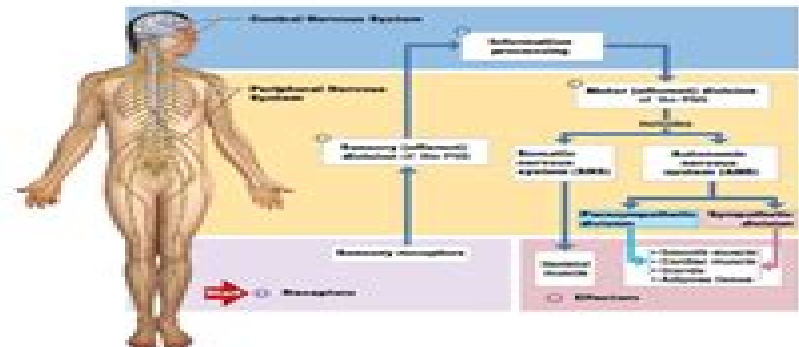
Central Nervous System

Peripheral Nervous System

Information processing

Sensory (afferent) division of the PNS

Motor (efferent) division of the PNS

Includes

Somatic nervous system (SNS)

Autonomic nervous system (ANS)

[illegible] division

Sympathetic division

Sensory receptors

Skeletal muscle

• Smooth muscle
• Cardiac muscle
• Glands
• Adipose tissue

Receptors

Effectors